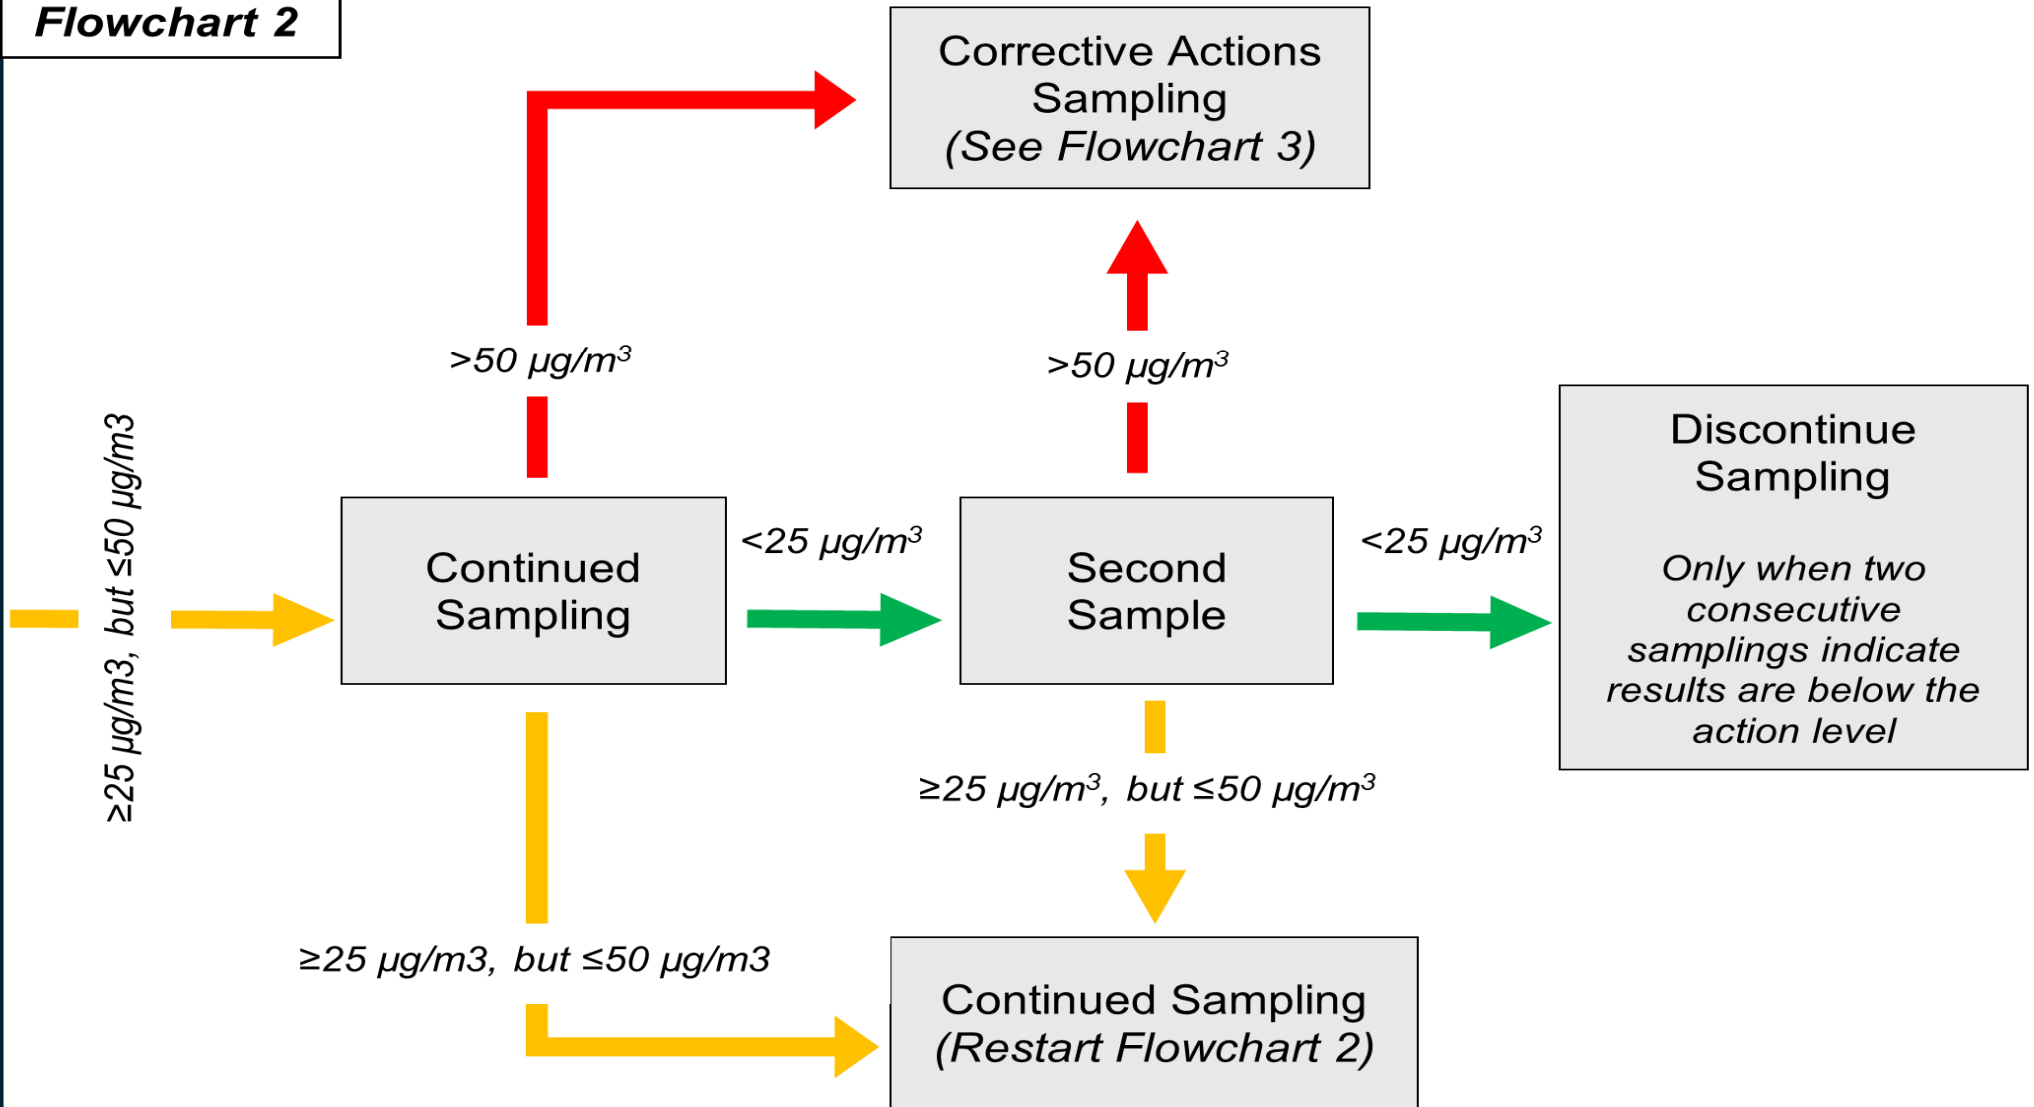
Flowchart 2

Corrective Actions Sampling (See Flowchart 3)

>50 µg/m$^3$

>50 µg/m$^3$

≥25 µg/m3, but ≤50 µg/m3

Continued Sampling

<25 µg/m$^3$

Second Sample

<25 µg/m$^3$

Discontinue Sampling

Only when two consecutive samplings indicate results are below the action level

≥25 µg/m$^3$, but ≤50 µg/m$^3$

≥25 µg/m3, but ≤50 µg/m3

Continued Sampling (Restart Flowchart 2)